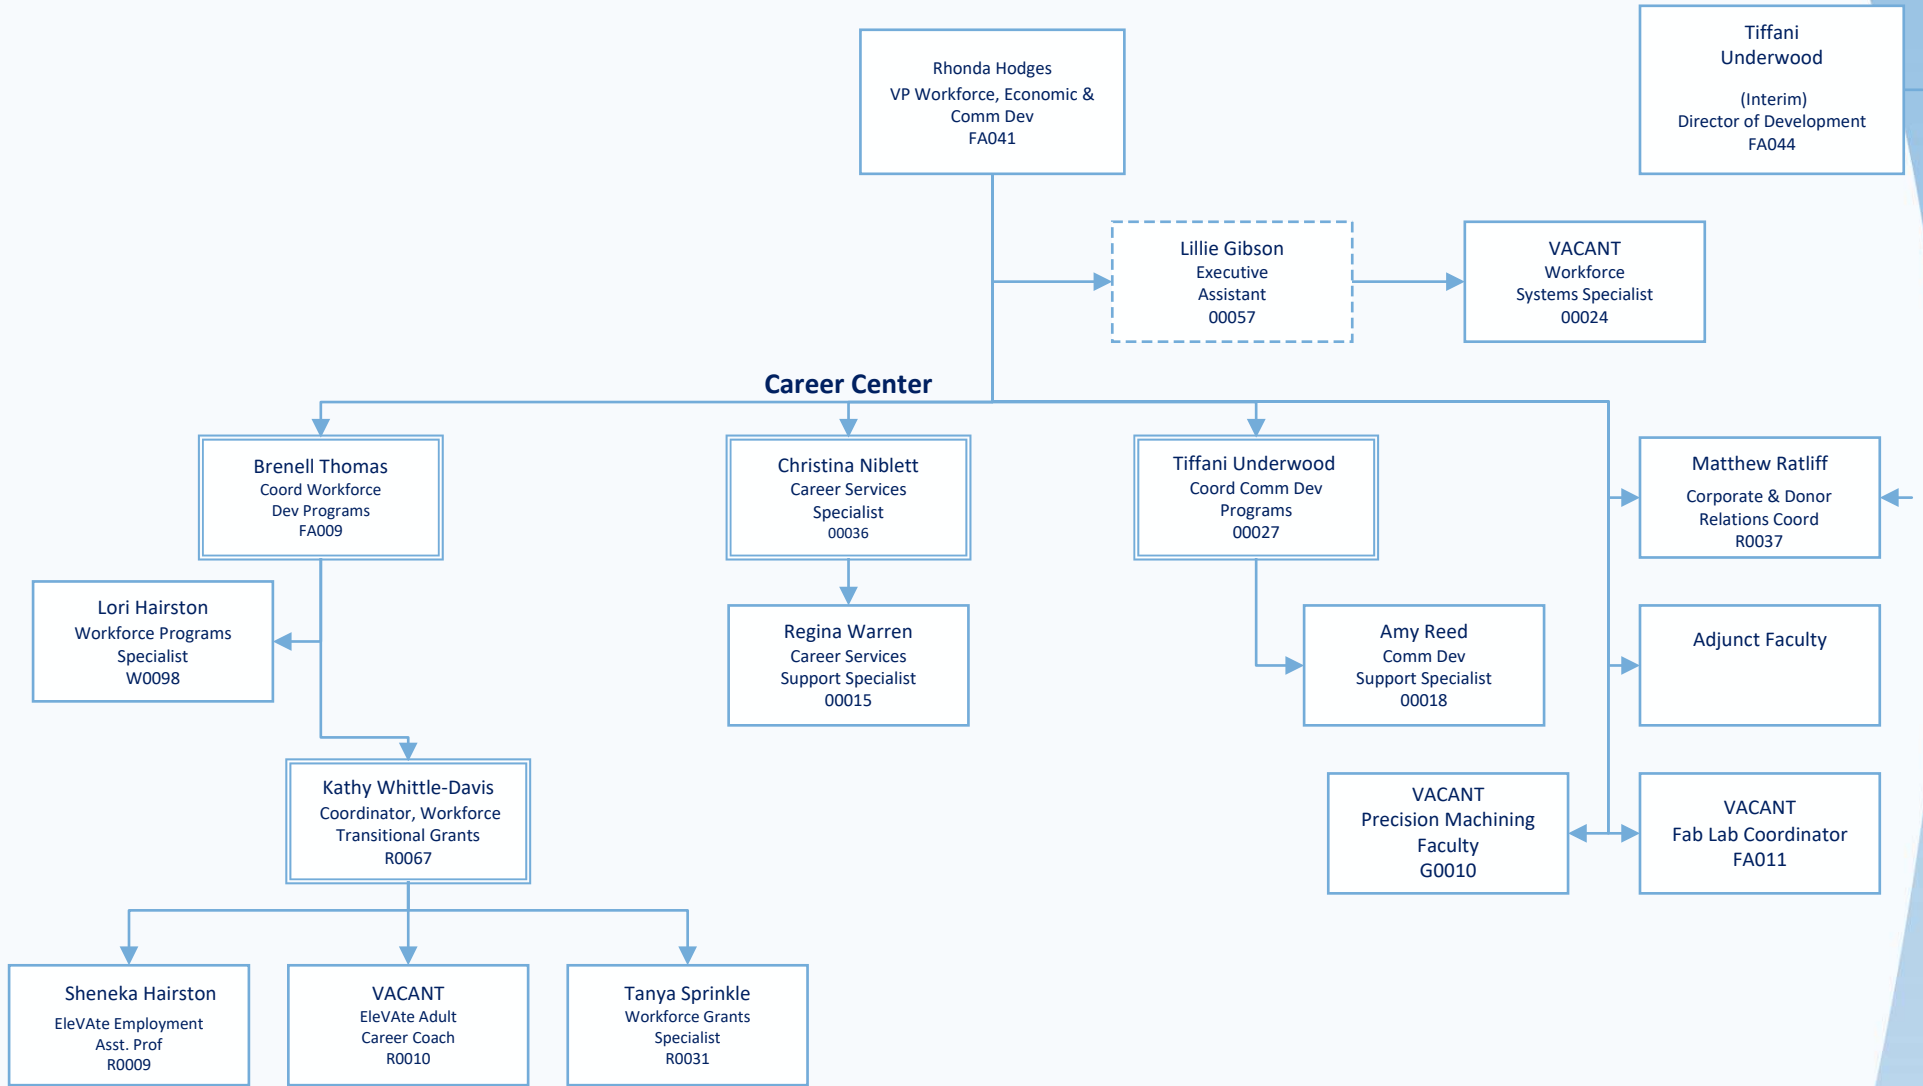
Rhonda Hodges
VP Workforce, Economic & Comm Dev
FA041

Tiffani Underwood

(Interim)
Director of Development
FA044

Lillie Gibson
Executive Assistant
00057

VACANT
Workforce Systems Specialist
00024

Career Center

Brenell Thomas
Coord Workforce Dev Programs
FA009

Christina Niblett
Career Services Specialist
00036

Tiffani Underwood
Coord Comm Dev Programs
00027

Matthew Ratliff
Corporate & Donor Relations Coord
R0037

Lori Hairston
Workforce Programs Specialist
W0098

Regina Warren
Career Services Support Specialist
00015

Amy Reed
Comm Dev Support Specialist
00018

Adjunct Faculty

Kathy Whittle-Davis
Coordinator, Workforce Transitional Grants
R0067

VACANT
Precision Machining Faculty
G0010

VACANT
Fab Lab Coordinator
FA011

Sheneka Hairston
EleVAte Employment Asst. Prof
R0009

VACANT
EleVAte Adult Career Coach
R0010

Tanya Sprinkle
Workforce Grants Specialist
R0031